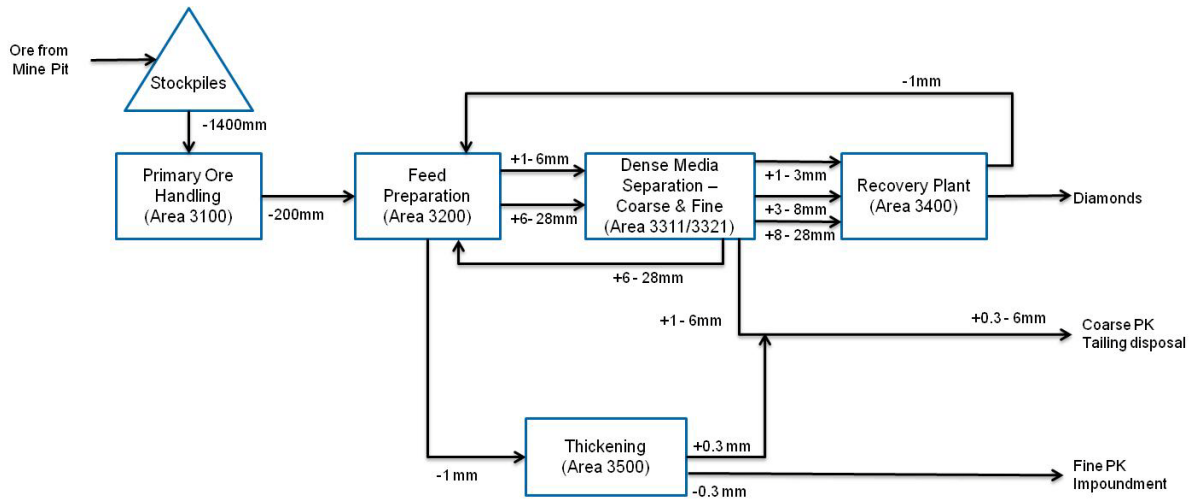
Ore from Mine Pit

Stockpiles

-1400mm

Primary Ore Handling (Area 3100)

-200mm

-1mm

Feed Preparation (Area 3200)

+1- 6mm

+6- 28mm

Dense Media Separation – Coarse & Fine (Area 3311/3321)

+1- 3mm

+3 - 8mm

+8 - 28mm

Recovery Plant (Area 3400)

Diamonds

+6 - 28mm

+1 - 6mm

+0.3 - 6mm

Coarse PK Tailing disposal

Thickening (Area 3500)

+0.3 mm

-1 mm

-0.3 mm

Fine PK Impoundment